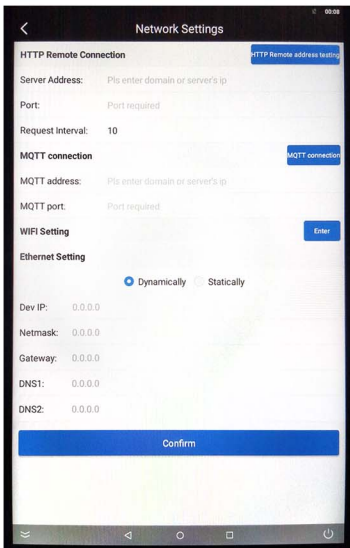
00:08

Network Settings

HTTP Remote Connection
HTTP Remote address testing

Server Address: Pls enter domain or server's ip

Port: Port required

Request Interval: 10

MQTT connection
MQTT connection

MQTT address: Pls enter domain or server's ip

MQTT port: Port required

WIFI Setting
Enter

Ethernet Setting

Dynamically Statically

Dev IP: 0.0.0.0

Netmask: 0.0.0.0

Gateway: 0.0.0.0

DNS1: 0.0.0.0

DNS2: 0.0.0.0

Confirm